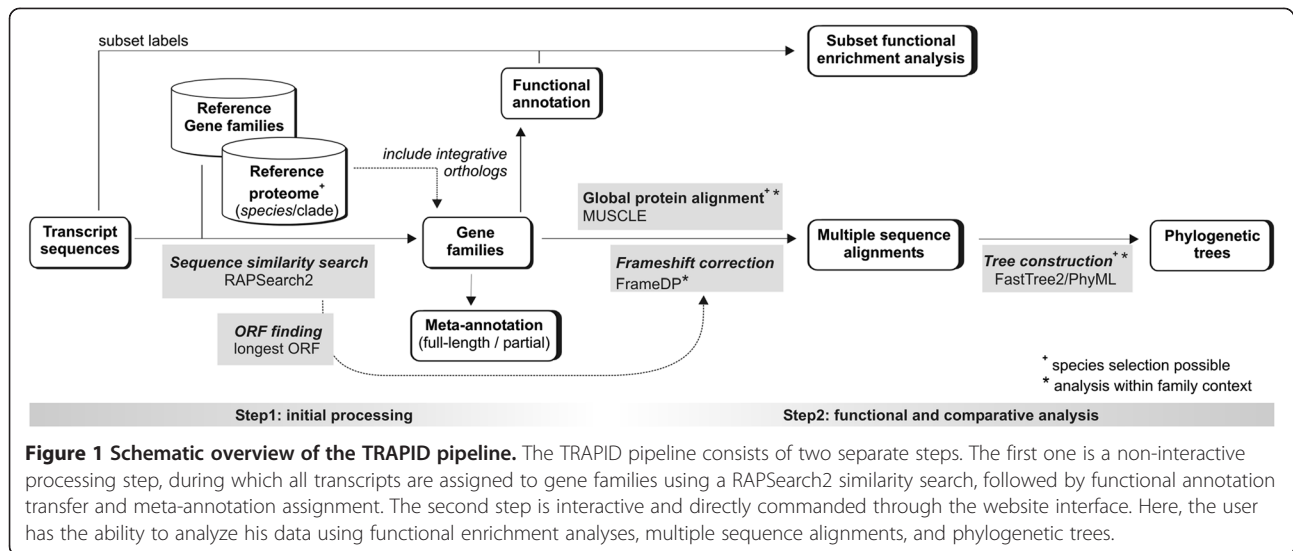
subset labels

Subset functional enrichment analysis

Reference Gene families

Reference proteome⁺ (species/clade)

Functional annotation

include integrative orthologs

Global protein alignment⁺ * MUSCLE

Transcript sequences

Gene families

Multiple sequence alignments

Tree construction⁺ * FastTree2/PhyML

Phylogenetic trees

Sequence similarity search RAPSearch2

Frameshift correction FrameDP*

ORF finding longest ORF

Meta-annotation (full-length / partial)

⁺ species selection possible
* analysis within family context

Step1: initial processing

Step2: functional and comparative analysis

**Figure 1 Schematic overview of the TRAPID pipeline.** The TRAPID pipeline consists of two separate steps. The first one is a non-interactive processing step, during which all transcripts are assigned to gene families using a RAPSearch2 similarity search, followed by functional annotation transfer and meta-annotation assignment. The second step is interactive and directly commanded through the website interface. Here, the user has the ability to analyze his data using functional enrichment analyses, multiple sequence alignments, and phylogenetic trees.